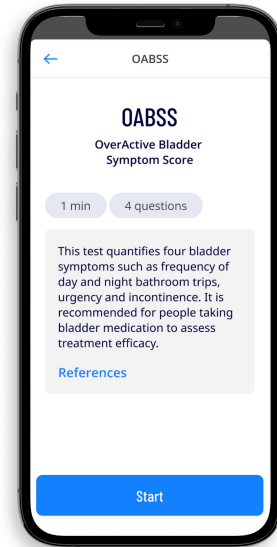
← OABSS

OABSS

OverActive Bladder Symptom Score

1 min

4 questions

This test quantifies four bladder symptoms such as frequency of day and night bathroom trips, urgency and incontinence. It is recommended for people taking bladder medication to assess treatment efficacy.

References

Start